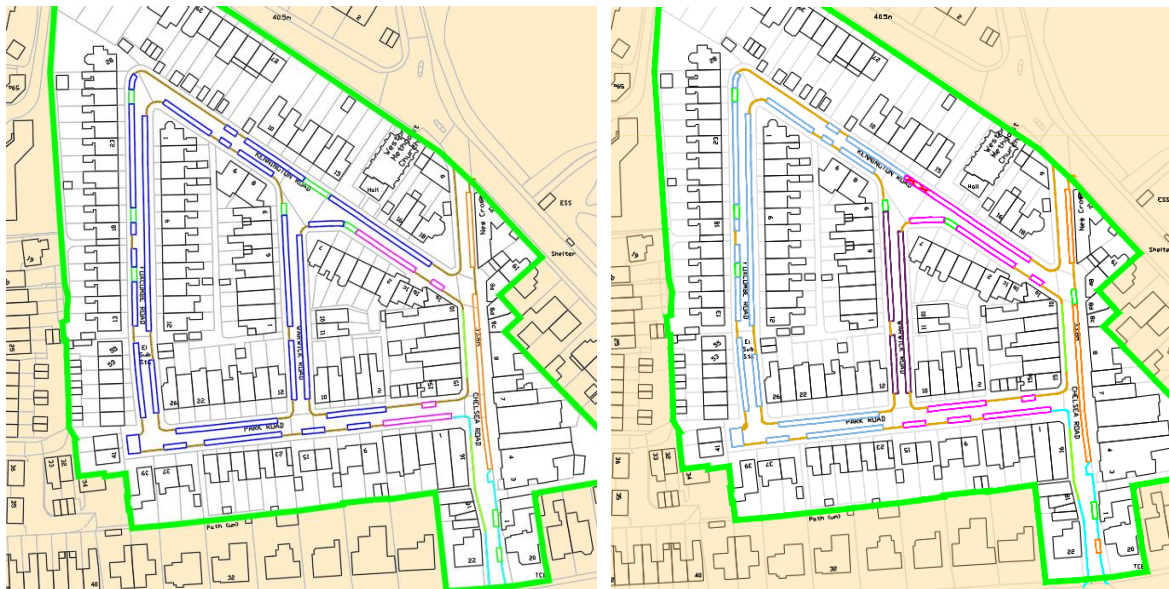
405m
PCG
KENNINGTON ROAD
Wesley Methodist Church
Hall
ESS
Shelter
New Crown
LUDLOWE ROAD
WARWICK ROAD
El Sub Sta
PARK ROAD
CHELSEA ROAD
33m
Path (um)
TCB
26
22
28
40
32

405m
PCG
KENNINGTON ROAD
Wesley Methodist Church
Hall
ESS
Shelter
New Crown
LUDLOWE ROAD
WARWICK ROAD
El Sub Sta
PARK ROAD
CHELSEA ROAD
33m
Path (um)
TCB
22
26
32